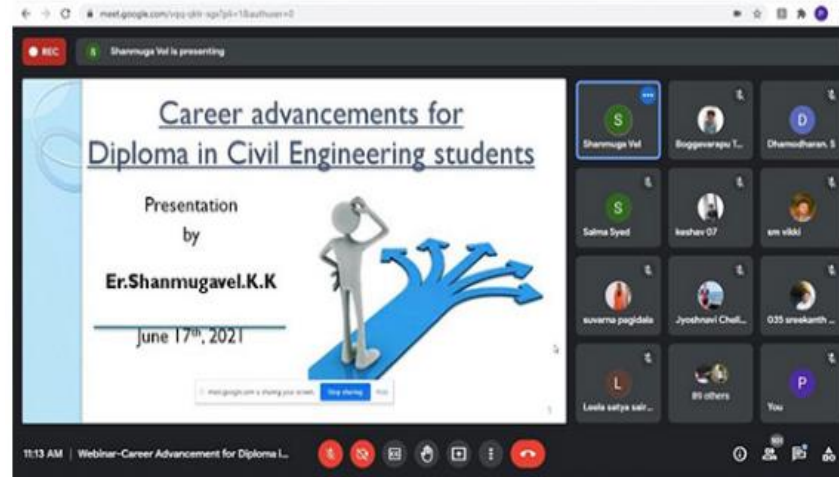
meet.google.com/vqq-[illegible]

REC

Shanmuga Vel is presenting

Career advancements for Diploma in Civil Engineering students

Presentation by

Er.Shanmugavel.K.K

June 17th, 2021

meet.google.com is sharing your screen. Stop sharing Hide

S Shanmuga Vel

Boggavarapu T...

D Dhamodharan. S

S Salma Syed

keshav 07

sm vikki

suvarna pagidala

Jyoshnavi Chell...

035 sreekanth ...

L Leela satya sair...

89 others

P You

11:13 AM | Webinar-Career Advancement for Diploma I...